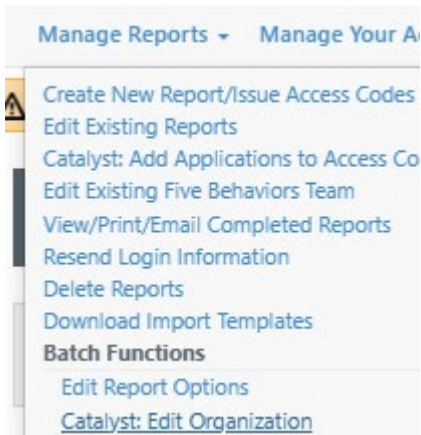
Manage Reports ▾ Manage Your A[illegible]

Create New Report/Issue Access Codes
Edit Existing Reports
Catalyst: Add Applications to Access Co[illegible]
Edit Existing Five Behaviors Team
View/Print/Email Completed Reports
Resend Login Information
Delete Reports
Download Import Templates
Batch Functions
Edit Report Options
Catalyst: Edit Organization